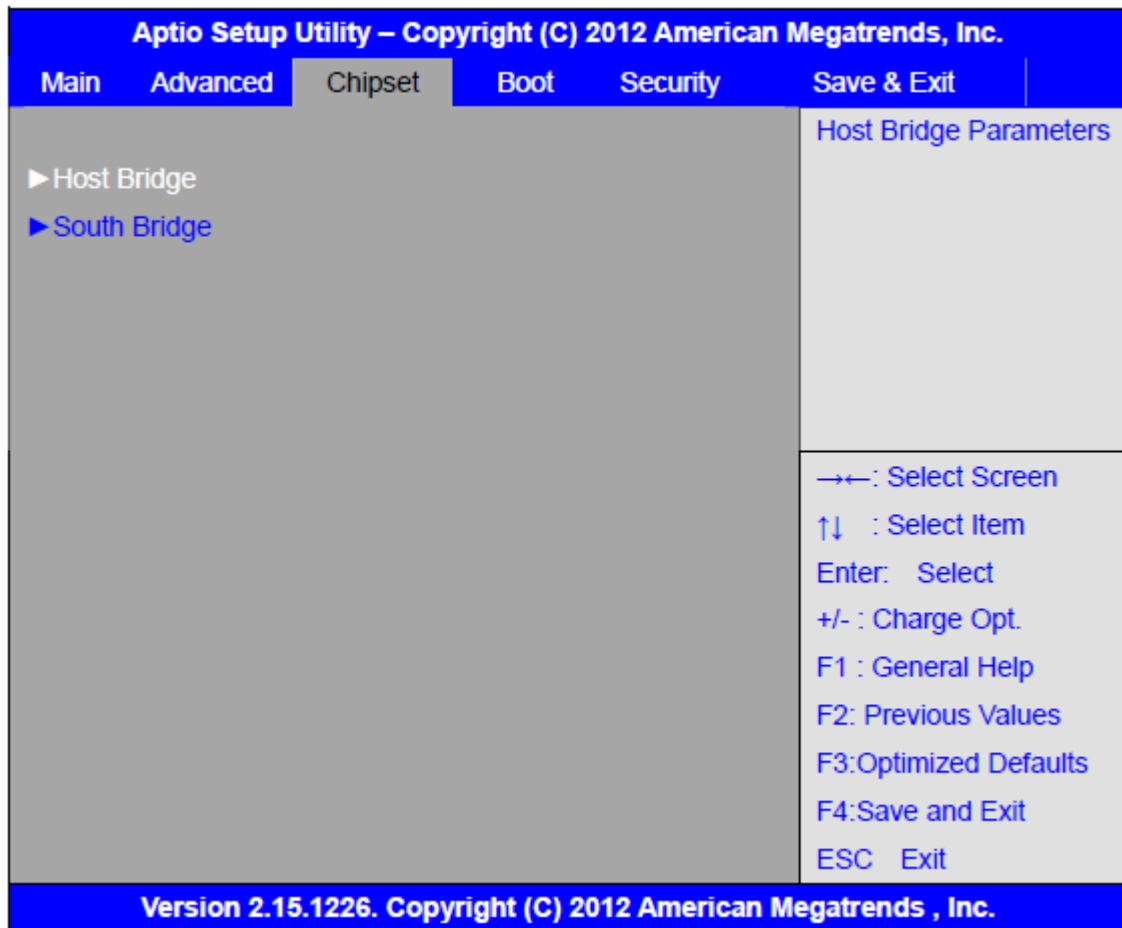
Aptio Setup Utility – Copyright (C) 2012 American Megatrends, Inc.

Main Advanced Chipset Boot Security Save & Exit

►Host Bridge
►South Bridge

Host Bridge Parameters

→←: Select Screen
↑↓ : Select Item
Enter: Select
+/- : Charge Opt.
F1 : General Help
F2: Previous Values
F3:Optimized Defaults
F4:Save and Exit
ESC Exit

Version 2.15.1226. Copyright (C) 2012 American Megatrends , Inc.